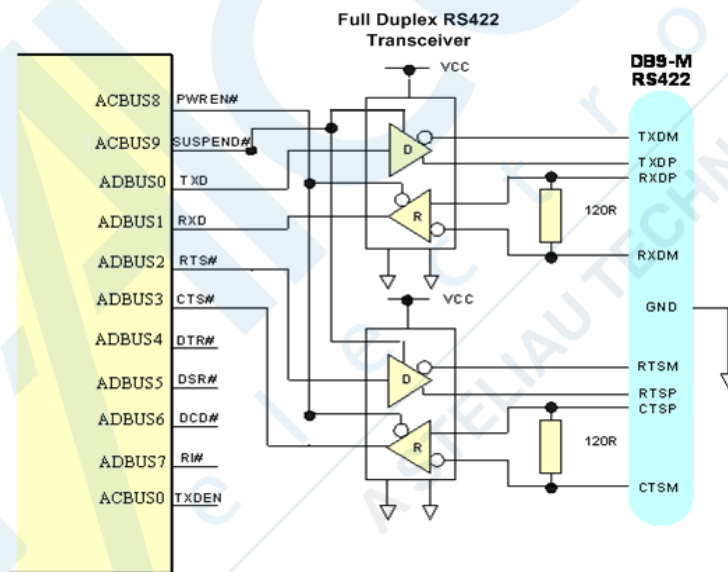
Full Duplex RS422 Transceiver

VCC

DB9-M RS422

ACBUS8 PWREN#
ACBUS9 SUSPEND#
ADBUS0 TXD
ADBUS1 RXD
ADBUS2 RTS#
ADBUS3 CTS#
ADBUS4 DTR#
ADBUS5 DSR#
ADBUS6 DCD#
ADBUS7 RI#
ACBUS0 TXDEN

D
R
120R
VCC
D
R
120R

TXDM
TXDP
RXDP
RXDM
GND
RTSM
RTSP
CTSP
CTSM

ASTELIAU TECHN
electr